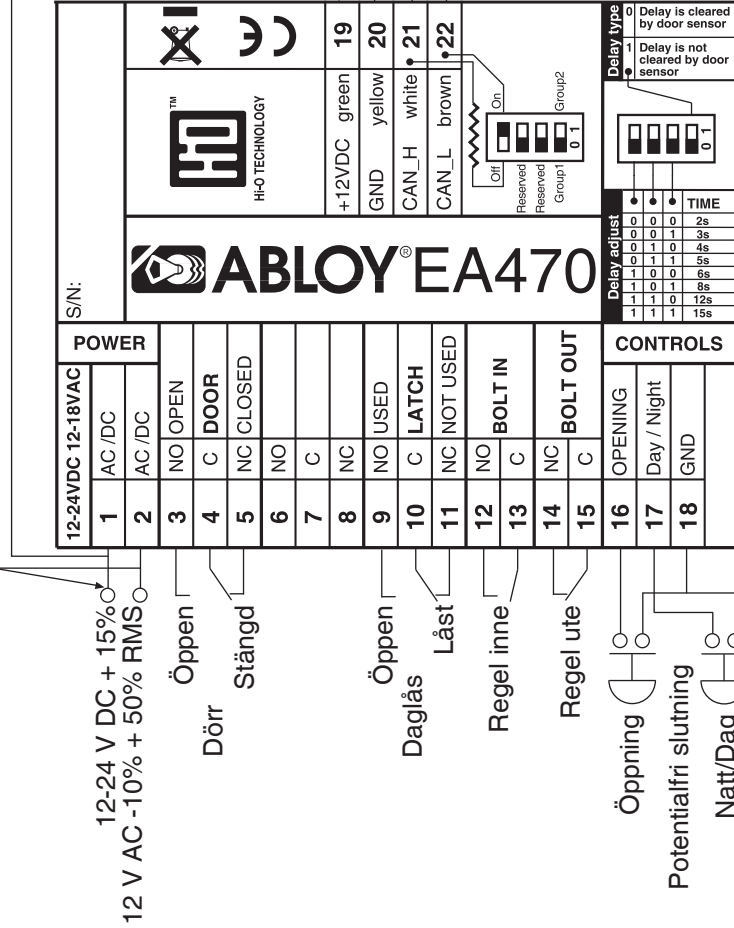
19 +12VDC green
20 GND yellow
21 CAN_H white
22 CAN_L brown

HI-O TECHNOLOGY

On
Off Reserved Reserved Group1 Group2

Delay type
0 Delay is cleared by door sensor
1 Delay is not cleared by door sensor

Delay adjust
| | | | TIME |
|---|---|---|---|
| 0 | 0 | 0 | 2s |
| 0 | 0 | 1 | 3s |
| 0 | 1 | 0 | 4s |
| 0 | 1 | 1 | 5s |
| 1 | 0 | 0 | 6s |
| 1 | 0 | 1 | 8s |
| 1 | 1 | 0 | 12s |
| 1 | 1 | 1 | 15s |

S/N:

ABLOY® EA470

POWER
12-24VDC 12-18VAC
1 AC /DC
2 AC /DC

DOOR
3 NO OPEN
4 C
5 NC CLOSED

6 NO
7 C
8 NC

LATCH
9 NO USED
10 C
11 NC NOT USED

BOLT IN
12 NO
13 C

BOLT OUT
14 NC
15 C

CONTROLS
16 OPENING
17 Day / Night
18 GND

12-24 V DC + 15%
12 V AC -10% + 50% RMS

Öppen
Dörr
Stängd

Öppen
Daglås
Låst

Regel inne
Regel ute

Öppning
Potentialfri slutning
Natt/Dag